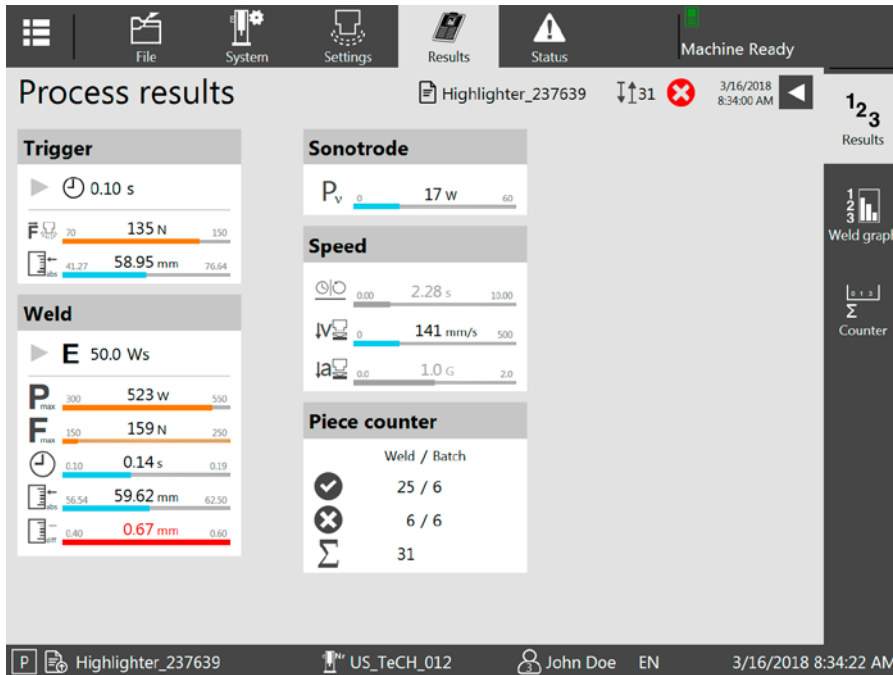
File System Settings Results Status Machine Ready

Process results

Highlighter_237639 31 3/16/2018 8:34:00 AM

$1_{2_3}$ Results

Weld graph

Counter

**Trigger**

0.10 s

F 70 135 N 150

41.27 58.95 mm 76.64

**Weld**

E 50.0 Ws

$P_{max}$ 300 523 W 550

$F_{max}$ 150 159 N 250

0.10 0.14 s 0.19

56.54 59.62 mm 62.50

0.40 0.67 mm 0.60

**Sonotrode**

$P_v$ 0 17 W 60

**Speed**

0.00 2.28 s 10.00

0 141 mm/s 500

0.0 1.0 G 2.0

**Piece counter**

Weld / Batch

25 / 6

6 / 6

Σ 31

P Highlighter_237639 US_TeCH_012 John Doe EN 3/16/2018 8:34:22 AM